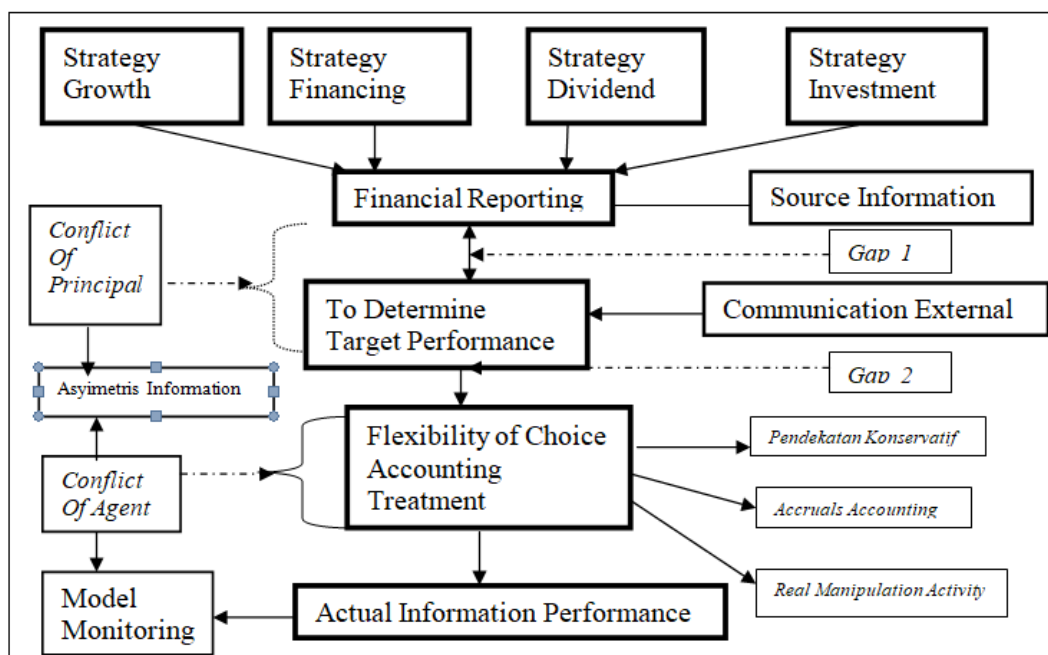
Strategy Growth

Strategy Financing

Strategy Dividend

Strategy Investment

Financial Reporting

Source Information

Conflict Of Principal

Gap 1

To Determine Target Performance

Communication External

Asyimetris Information

Gap 2

Flexibility of Choice Accounting Treatment

Pendekatan Konservatif

Conflict Of Agent

Accruals Accounting

Real Manipulation Activity

Model Monitoring

Actual Information Performance